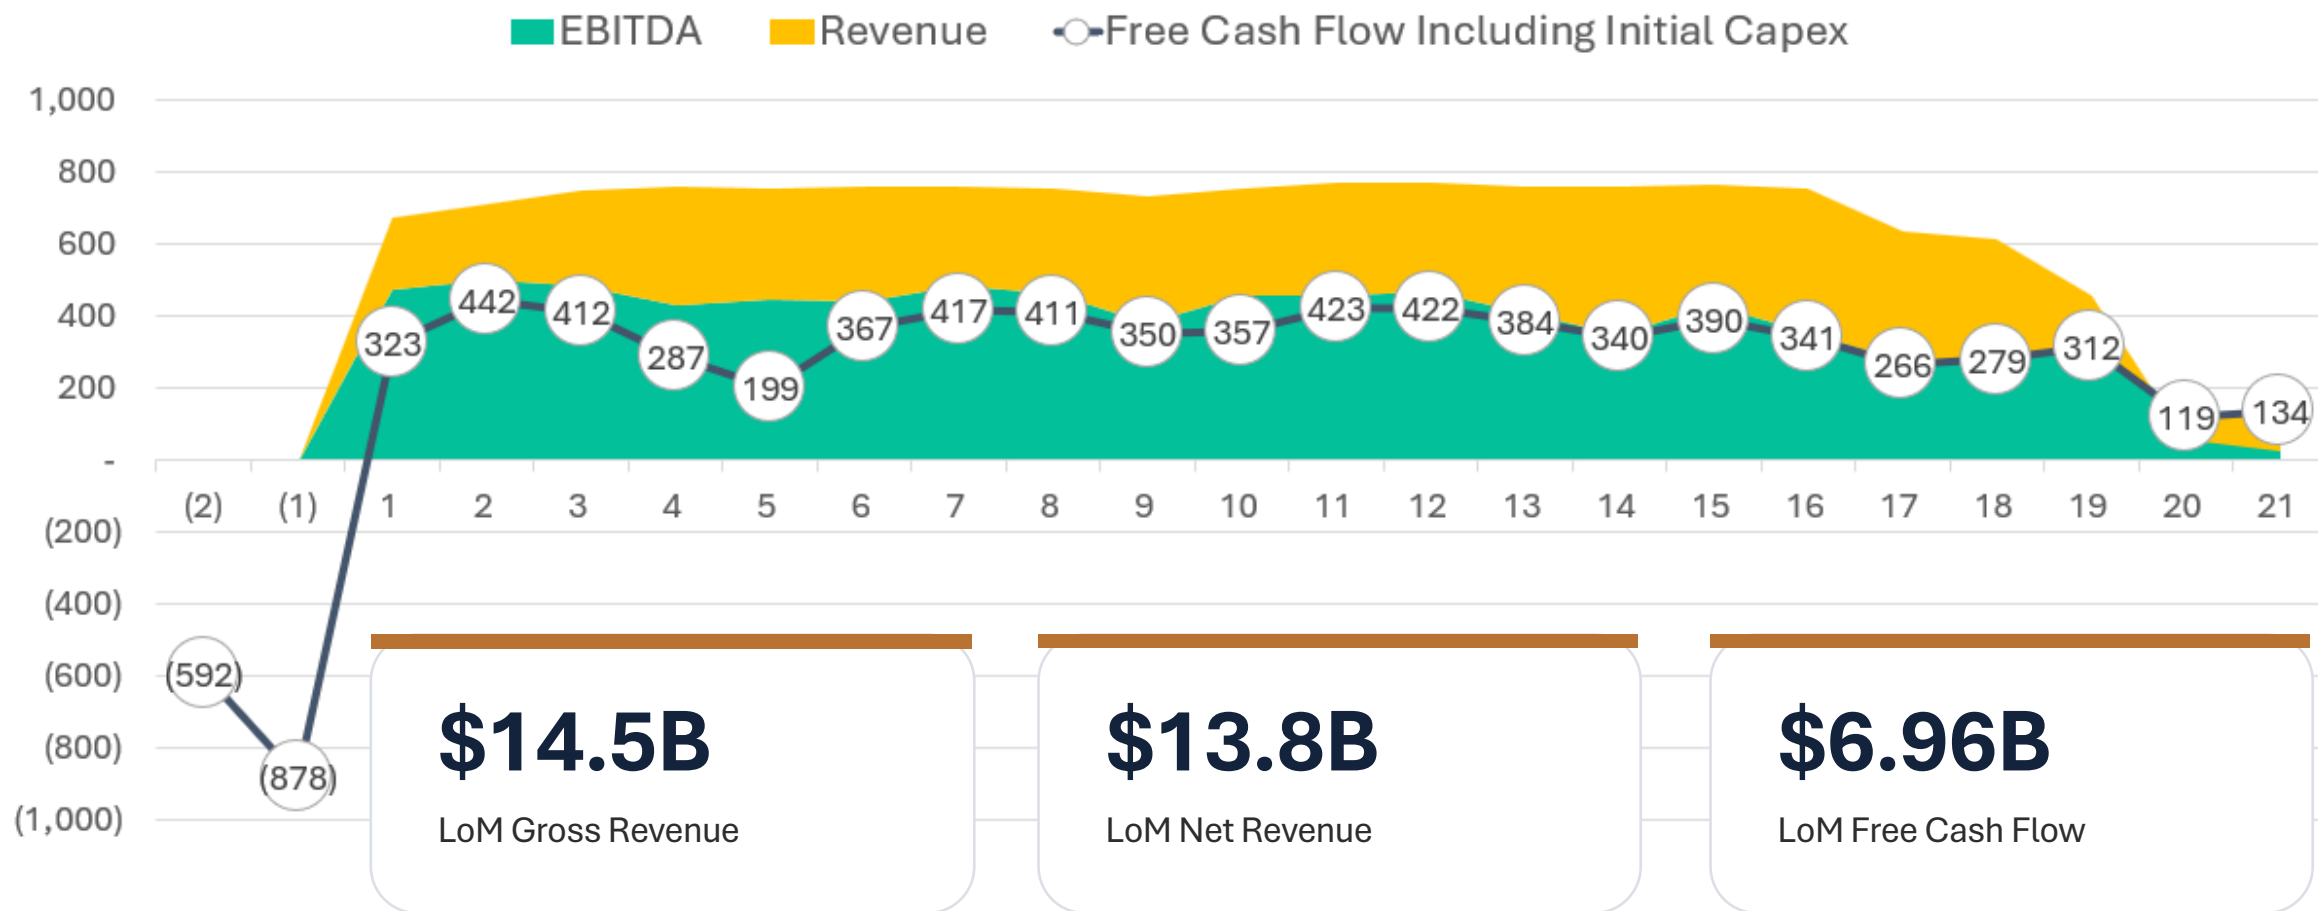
EBITDA Revenue Free Cash Flow Including Initial Capex

1,000
800
600
400
200
-
(200)
(400)
(600)
(800)
(1,000)

(2) (1) 1 2 3 4 5 6 7 8 9 10 11 12 13 14 15 16 17 18 19 20 21

(592) (878) 323 442 412 287 199 367 417 411 350 357 423 422 384 340 390 341 266 279 312 119 134

$14.5B
LoM Gross Revenue

$13.8B
LoM Net Revenue

$6.96B
LoM Free Cash Flow